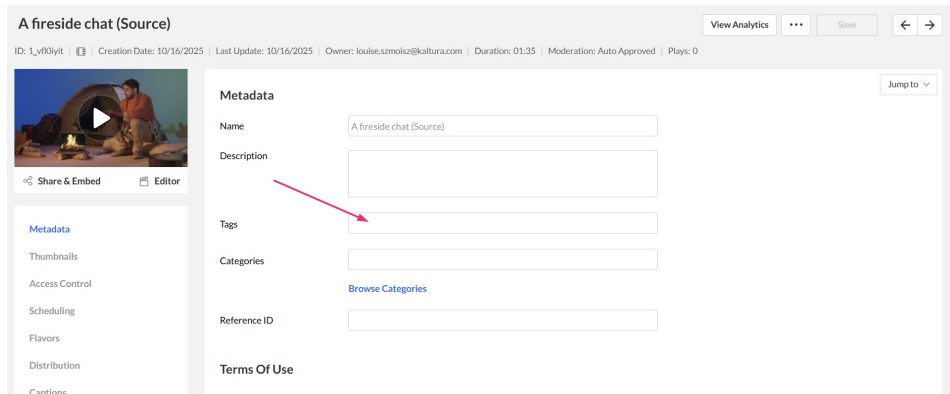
A fireside chat (Source)

View Analytics ··· Save ← →

ID: 1_vfl0iyit | Creation Date: 10/16/2025 | Last Update: 10/16/2025 | Owner: louise.szmoisz@kaltura.com | Duration: 01:35 | Moderation: Auto Approved | Plays: 0

Share & Embed
Editor

Metadata
Thumbnails
Access Control
Scheduling
Flavors
Distribution
Captions

Jump to

Metadata

Name
A fireside chat (Source)

Description

Tags

Categories

Browse Categories

Reference ID

Terms Of Use